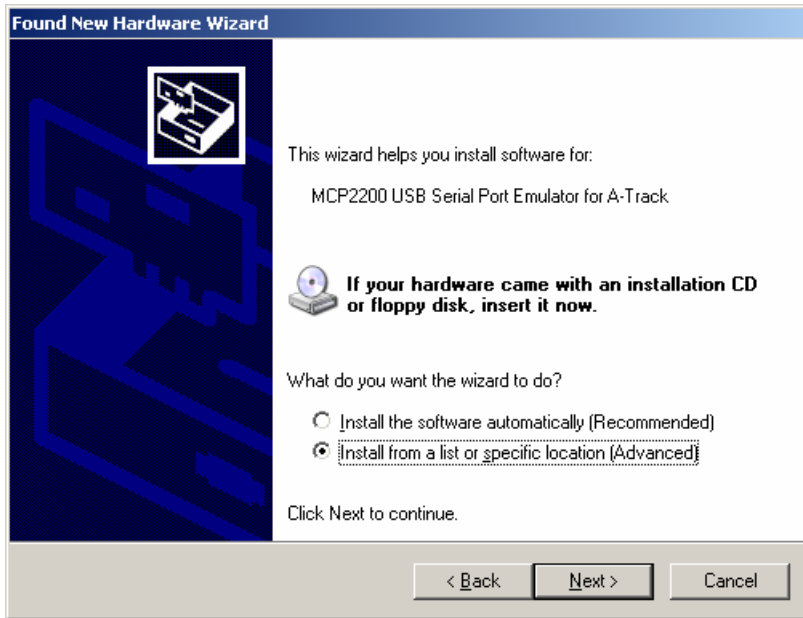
Found New Hardware Wizard

This wizard helps you install software for:

MCP2200 USB Serial Port Emulator for A-Track

If your hardware came with an installation CD or floppy disk, insert it now.

What do you want the wizard to do?

Install the software automatically (Recommended)

Install from a list or specific location (Advanced)

Click Next to continue.

< Back

Next >

Cancel